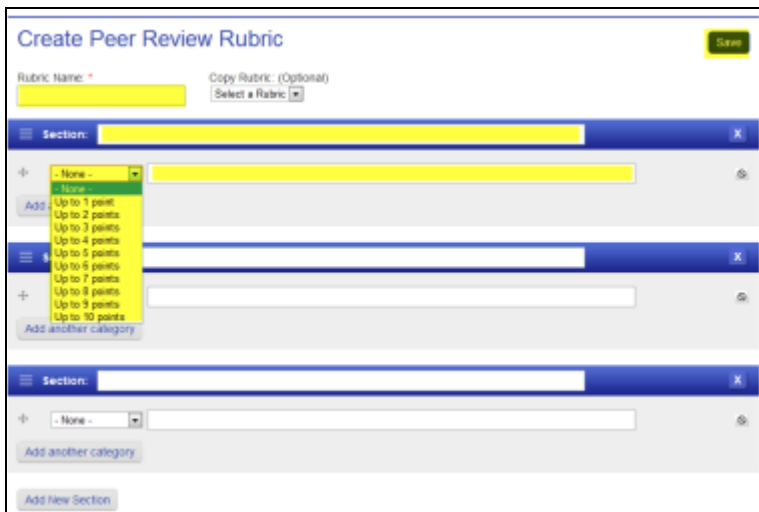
Create Peer Review Rubric

Save

Rubric Name: *

Copy Rubric: (Optional)

Select a Rubric

Section:

X

- None -

- None -
Up to 1 point
Up to 2 points
Up to 3 points
Up to 4 points
Up to 5 points
Up to 6 points
Up to 7 points
Up to 8 points
Up to 9 points
Up to 10 points

Add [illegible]

S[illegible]

X

Add another category

Section:

X

- None -

Add another category

Add New Section